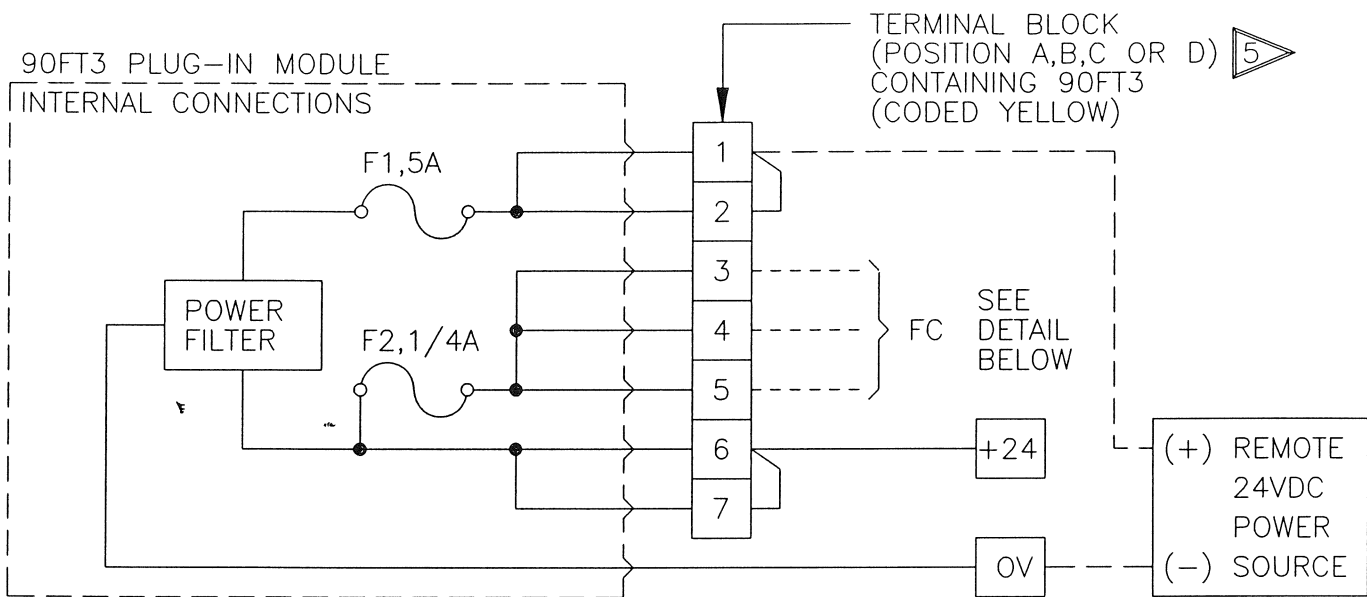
TERMINAL BLOCK (POSITION A,B,C OR D) 5 CONTAINING 90FT3 (CODED YELLOW)

90FT3 PLUG-IN MODULE
INTERNAL CONNECTIONS

F1,5A

POWER FILTER

F2,1/4A

1
2
3
4
5
6
7

FC

SEE DETAIL BELOW

+24

OV

(+) REMOTE 24VDC POWER (–) SOURCE